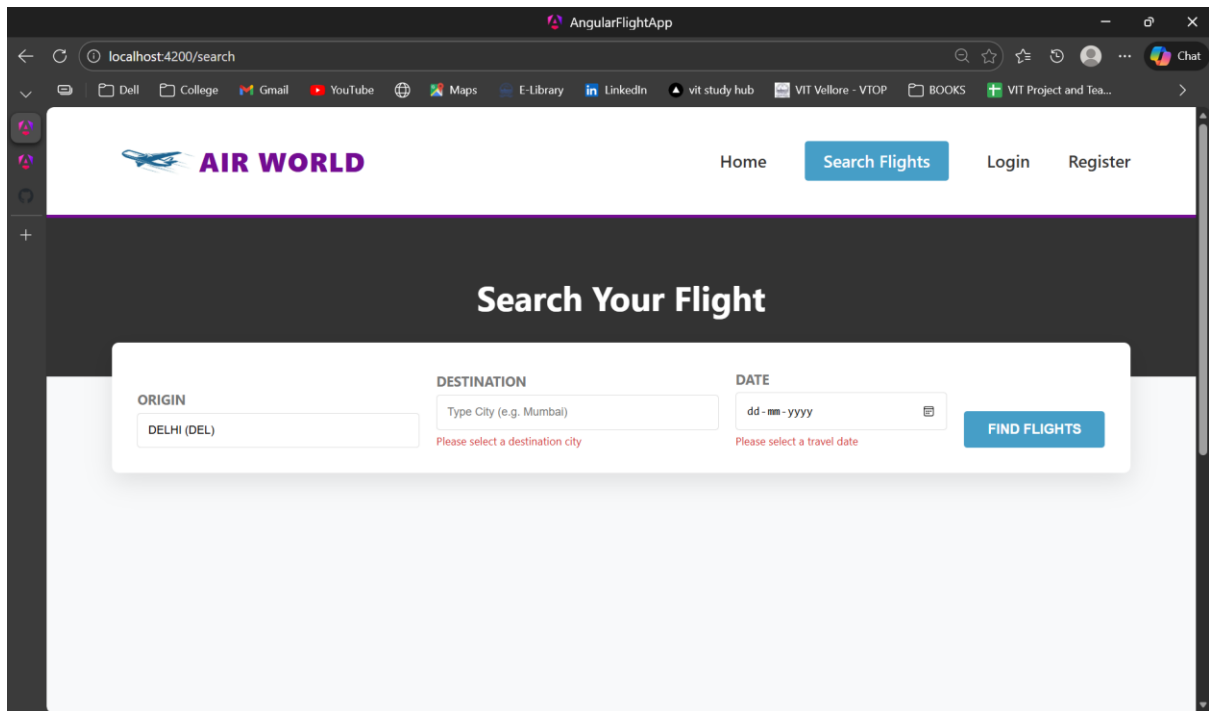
AngularFlightApp

localhost:4200/search

Chat

Dell College Gmail YouTube Maps E-Library LinkedIn vit study hub VIT Vellore - VTOP BOOKS VIT Project and Tea...

AIR WORLD

Home Search Flights Login Register

Search Your Flight

ORIGIN
DELHI (DEL)

DESTINATION
Type City (e.g. Mumbai)
Please select a destination city

DATE
dd-mm-yyyy
Please select a travel date

FIND FLIGHTS